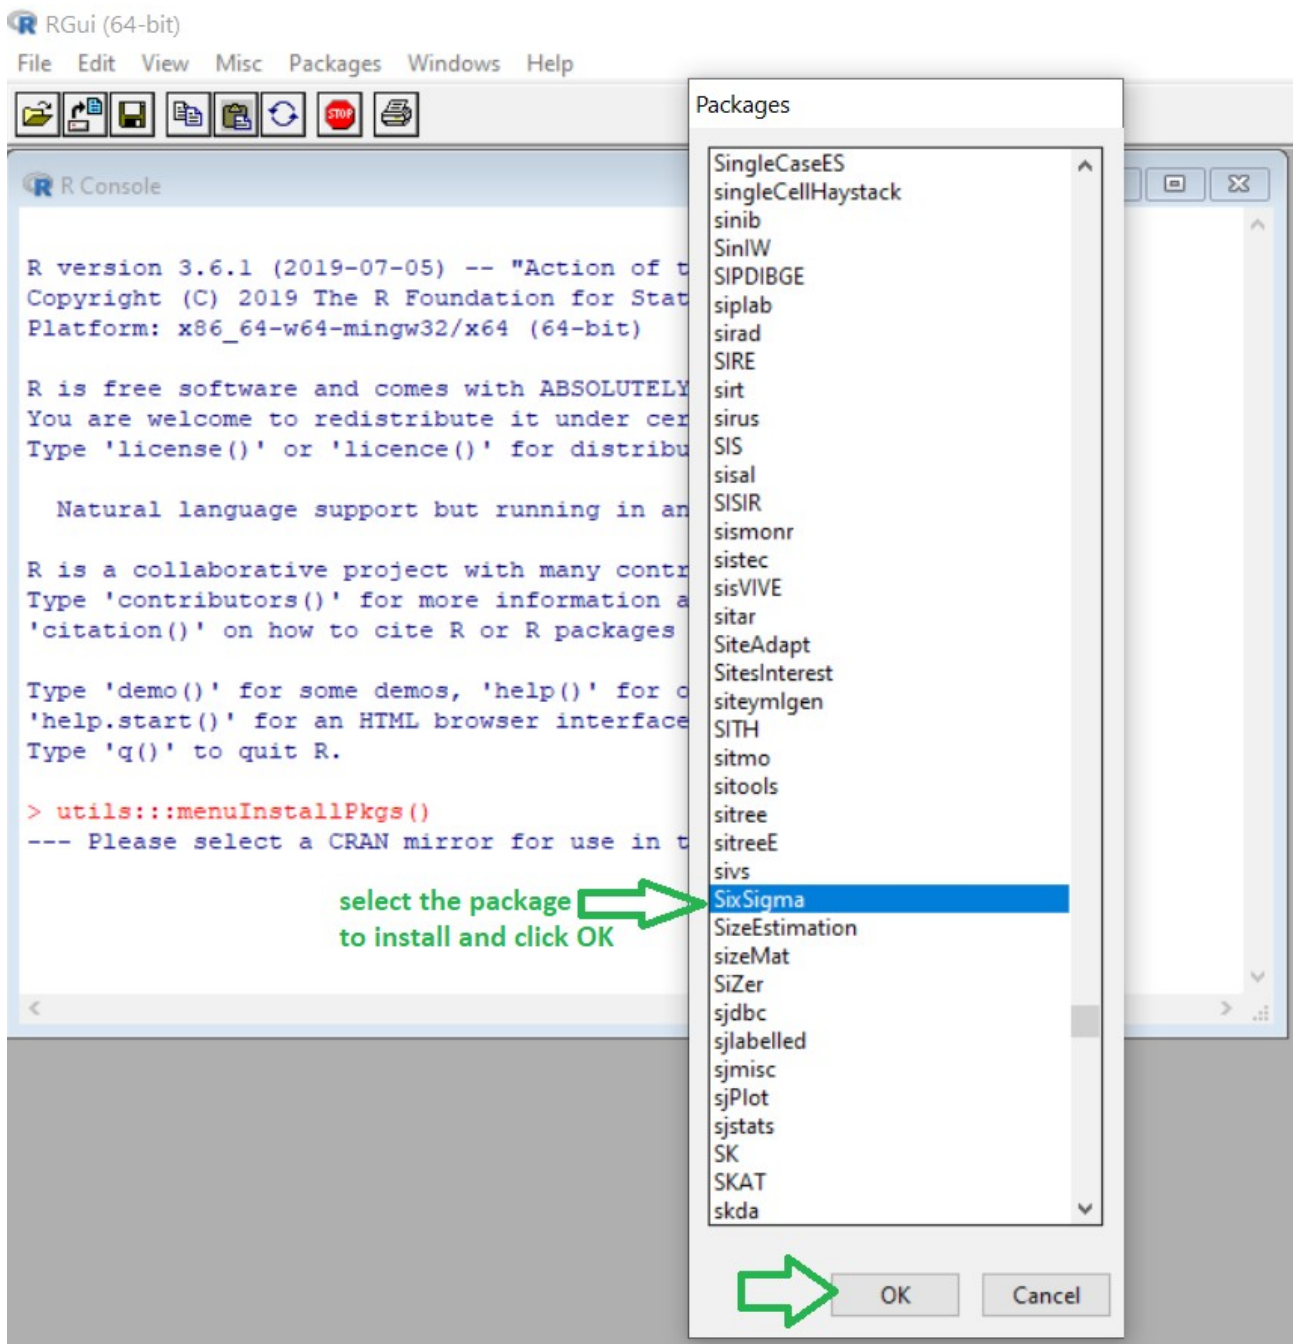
RGui (64-bit)

File Edit View Misc Packages Windows Help

R Console

R version 3.6.1 (2019-07-05) -- "Action of t
Copyright (C) 2019 The R Foundation for Stat
Platform: x86_64-w64-mingw32/x64 (64-bit)

R is free software and comes with ABSOLUTELY
You are welcome to redistribute it under cer
Type 'license()' or 'licence()' for distribu

Natural language support but running in an

R is a collaborative project with many contr
Type 'contributors()' for more information a
'citation()' on how to cite R or R packages

Type 'demo()' for some demos, 'help()' for o
'help.start()' for an HTML browser interface
Type 'q()' to quit R.

> utils:::menuInstallPkgs()
--- Please select a CRAN mirror for use in t

select the package to install and click OK

Packages

SingleCaseES
singleCellHaystack
sinib
SinIW
SIPDIBGE
siplab
sirad
SIRE
sirt
sirus
SIS
sisal
SISIR
sismonr
sistec
sisVIVE
sitar
SiteAdapt
SitesInterest
siteymlgen
SITH
sitmo
sitools
sitree
sitreeE
sivs
SixSigma
SizeEstimation
sizeMat
SiZer
sjdbc
sjlabelled
sjmisc
sjPlot
sjstats
SK
SKAT
skda

OK
Cancel